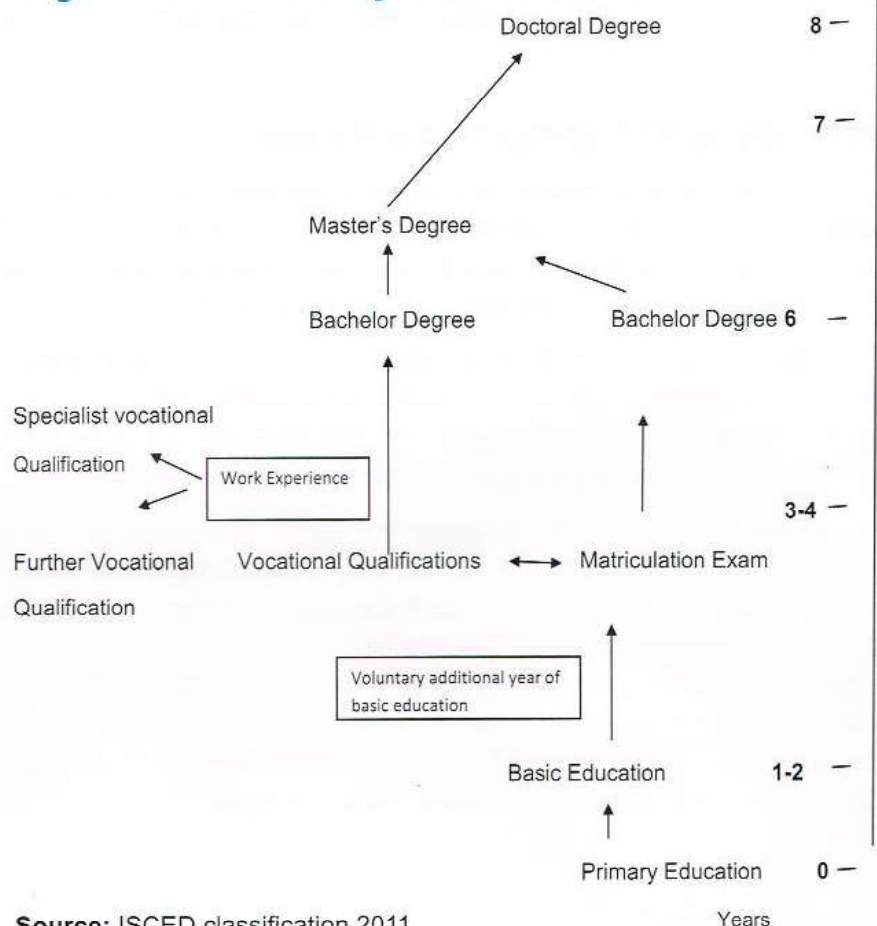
Doctoral Degree 8 —

7 —

Master's Degree

Bachelor Degree

Bachelor Degree 6 —

Specialist vocational Qualification

Work Experience

3-4 —

Further Vocational Qualification

Vocational Qualifications

Matriculation Exam

Voluntary additional year of basic education

Basic Education 1-2 —

Primary Education 0 —

Source: ISCED classification 2011

Years